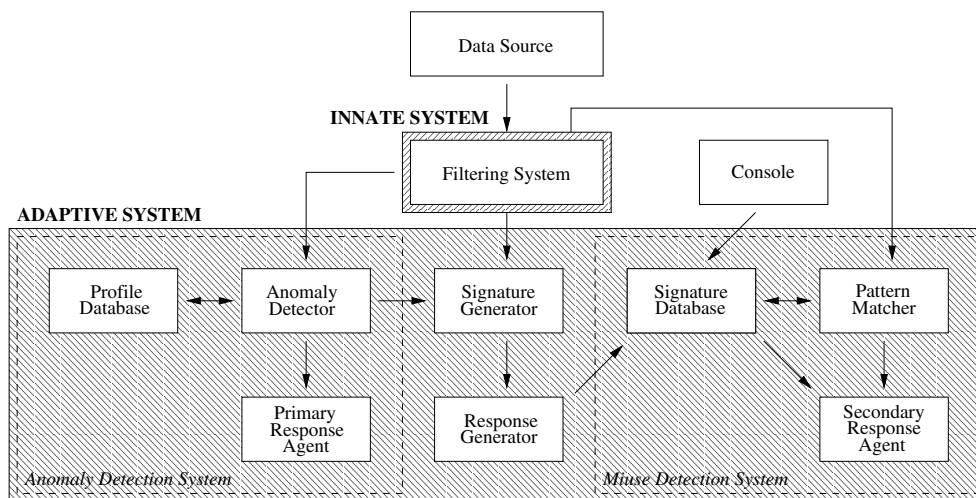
Data Source

INNATE SYSTEM

Filtering System

Console

ADAPTIVE SYSTEM

Profile Database

Anomaly Detector

Signature Generator

Signature Database

Pattern Matcher

Primary Response Agent

Response Generator

Secondary Response Agent

Anomaly Detection System

Miuse Detection System